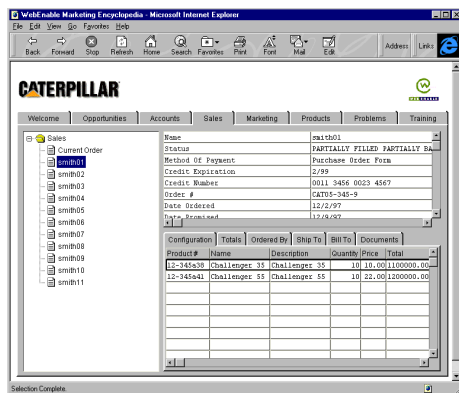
WebEnable Marketing Encyclopedia - Microsoft Internet Explorer

File Edit View Go Favorites Help

Back Forward Stop Refresh Home Search Favorites Print Font Mail Edit

Address Links

CATERPILLAR

WEBENABLE

Welcome | Opportunities | Accounts | Sales | Marketing | Products | Problems | Training

Sales
Current Order
smith01
smith02
smith03
smith04
smith05
smith06
smith07
smith08
smith09
smith10
smith11

| | |
|---|---|
| Name | smith01 |
| Status | PARTIALLY FILLED PARTIALLY BA |
| Method Of Payment | Purchase Order Form |
| Credit Expiration | 2/99 |
| Credit Number | 0011 3456 0023 4567 |
| Order # | CAT05-345-9 |
| Date Ordered | 12/2/97 |
| Date Promised | 12/9/97 |

Configuration | Totals | Ordered By | Ship To | Bill To | Documents

| Product # | Name | Description | Quantity | Price | Total |
|---|---|---|---|---|---|
| 12-345a38 | Challenger 35 | Challenger 35 | 10 | 10.00 | 1100000.00 |
| 12-345a41 | Challenger 55 | Challenger 55 | 10 | 22.00 | 1200000.00 |

Selection Complete.